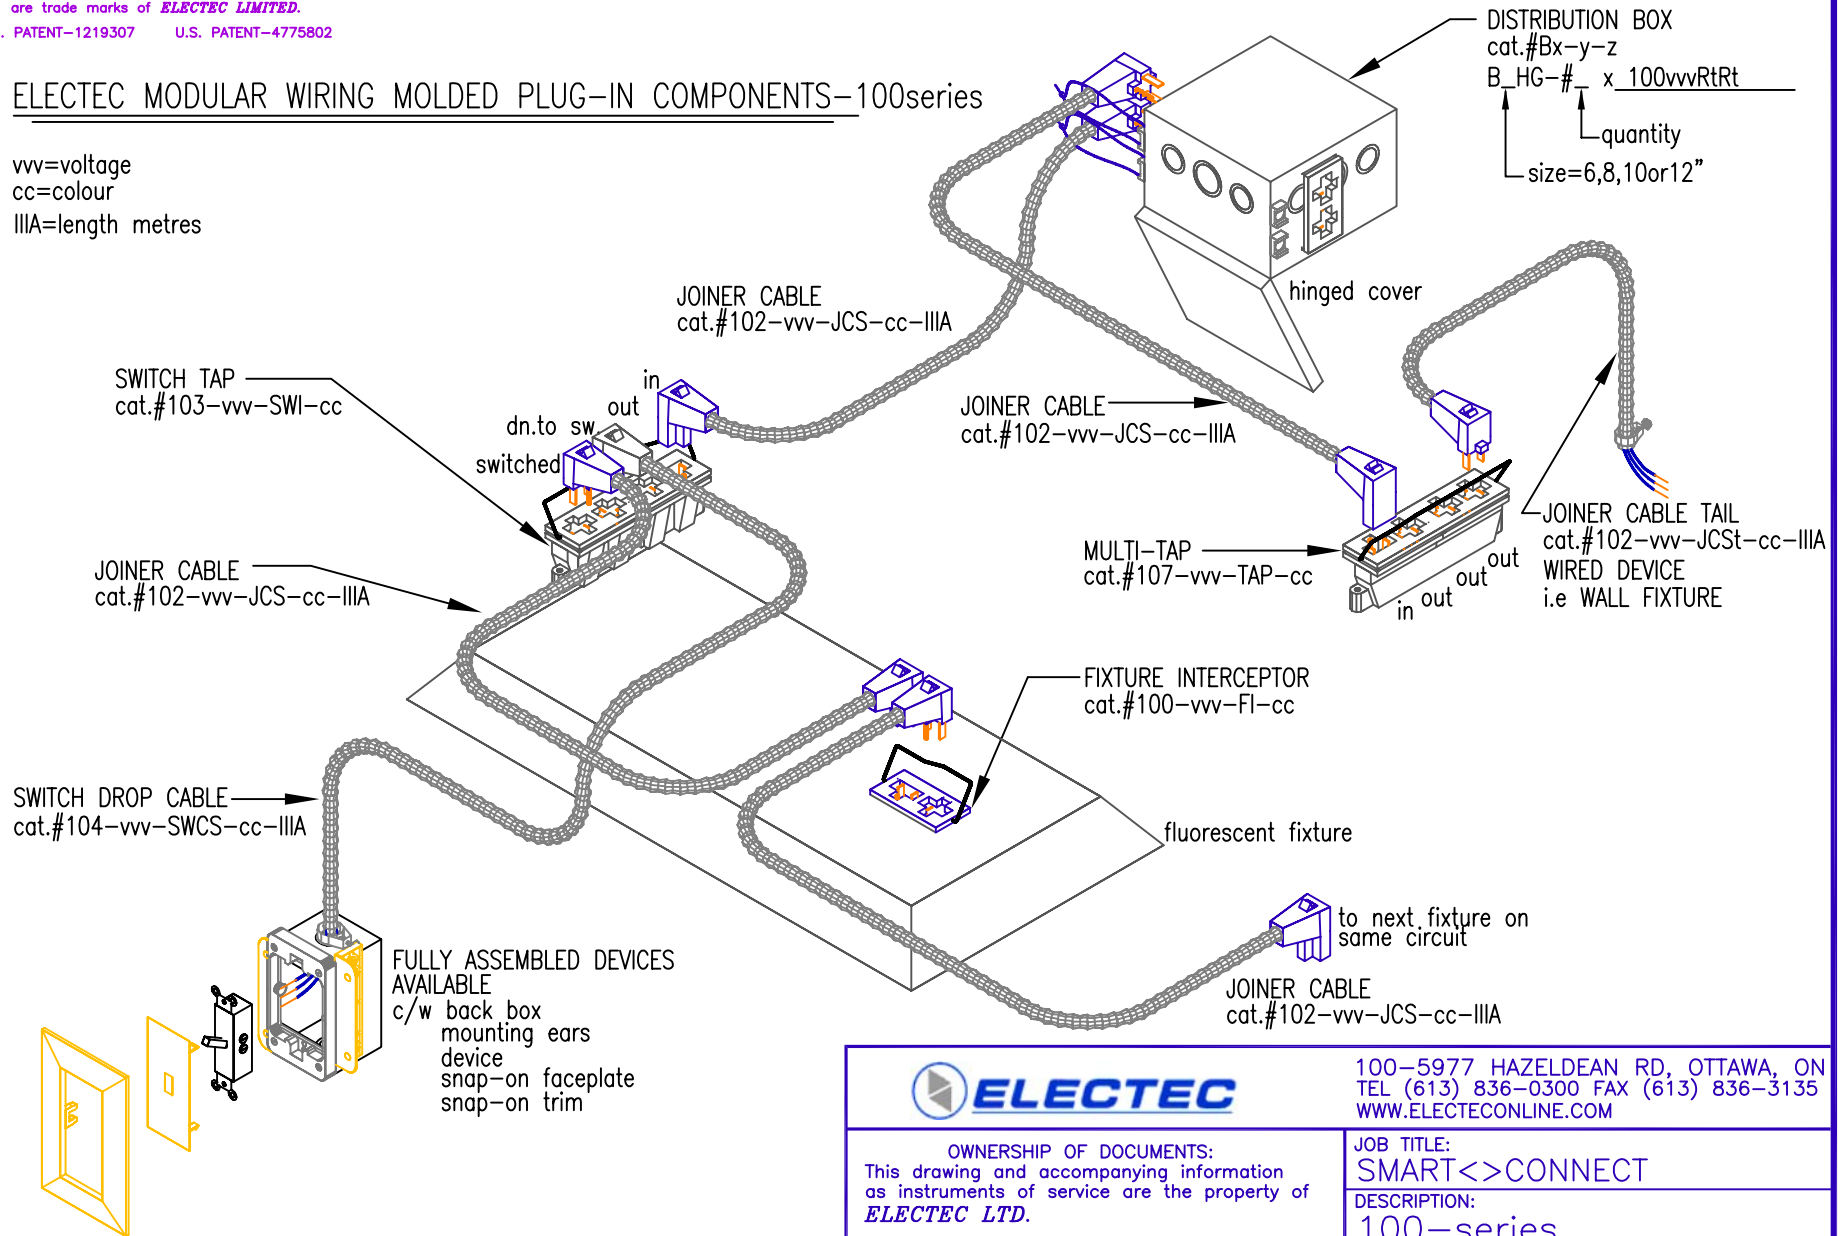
are trade marks of ELECTEC LIMITED.
. PATENT–1219307 U.S. PATENT–4775802

ELECTEC MODULAR WIRING MOLDED PLUG–IN COMPONENTS–100series

vvv=voltage
cc=colour
lllA=length metres

DISTRIBUTION BOX
cat.#Bx–y–z
B_HG–#_ x_100vvvRtRt
quantity
size=6,8,10or12"

hinged cover

JOINER CABLE
cat.#102–vvv–JCS–cc–lllA

SWITCH TAP
cat.#103–vvv–SWI–cc

in
out
dn.to sw
switched

JOINER CABLE
cat.#102–vvv–JCS–cc–lllA

JOINER CABLE
cat.#102–vvv–JCS–cc–lllA

MULTI–TAP
cat.#107–vvv–TAP–cc

out
out
in out

JOINER CABLE TAIL
cat.#102–vvv–JCSt–cc–lllA
WIRED DEVICE
i.e WALL FIXTURE

FIXTURE INTERCEPTOR
cat.#100–vvv–FI–cc

SWITCH DROP CABLE
cat.#104–vvv–SWCS–cc–lllA

fluorescent fixture

to next fixture on
same circuit

JOINER CABLE
cat.#102–vvv–JCS–cc–lllA

FULLY ASSEMBLED DEVICES
AVAILABLE
c/w back box
mounting ears
device
snap–on faceplate
snap–on trim

ELECTEC

100–5977 HAZELDEAN RD, OTTAWA, ON
TEL (613) 836–0300 FAX (613) 836–3135
WWW.ELECTECONLINE.COM

OWNERSHIP OF DOCUMENTS:
This drawing and accompanying information as instruments of service are the property of ELECTEC LTD.

JOB TITLE:
SMART<>CONNECT
DESCRIPTION:
100–series